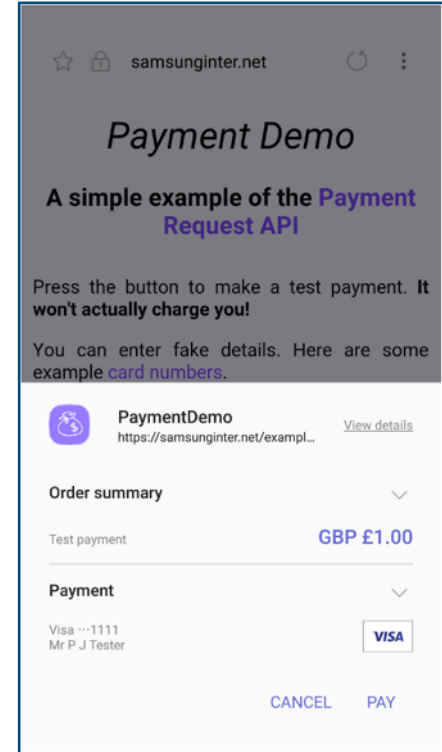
samsunginter.net

Payment Demo

A simple example of the Payment Request API

Press the button to make a test payment. It won't actually charge you!

You can enter fake details. Here are some example card numbers.

PaymentDemo
https://samsunginter.net/exampl...

View details

Order summary

Test payment

GBP £1.00

Payment

Visa ···1111
Mr P J Tester

VISA

CANCEL

PAY